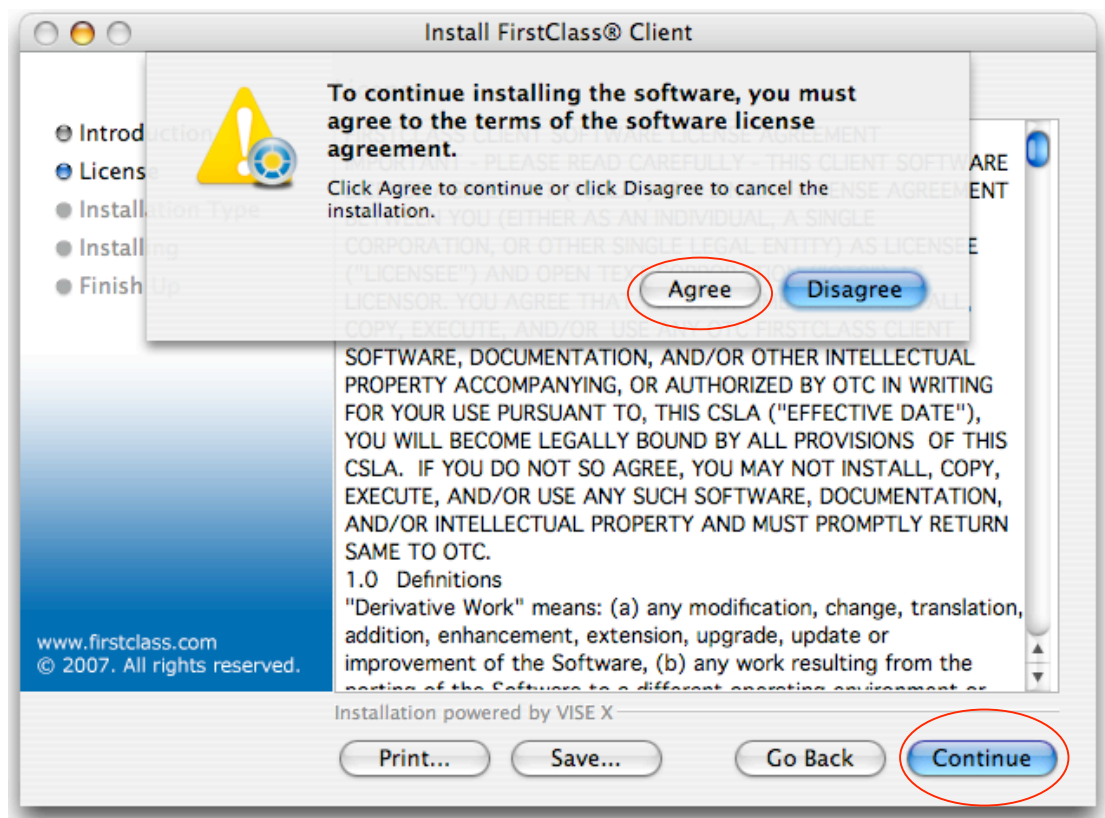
Install FirstClass® Client

To continue installing the software, you must agree to the terms of the software license agreement.

Click Agree to continue or click Disagree to cancel the installation.

Agree

Disagree

Introd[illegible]

Licens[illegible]

Installa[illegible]

Install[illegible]

Finish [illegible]

www.firstclass.com
© 2007. All rights reserved.

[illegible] CLIENT SOFTWARE LICENSE AGREEMENT
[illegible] - PLEASE READ CAREFULLY - THIS CLIENT SOFTWARE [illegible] LICENSE AGREEMENT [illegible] BETWEEN YOU (EITHER AS AN INDIVIDUAL, A SINGLE CORPORATION, OR OTHER SINGLE LEGAL ENTITY) AS LICENSEE ("LICENSEE") AND OPEN TEX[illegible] LICENSOR. YOU AGREE THA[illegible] ALL, COPY, EXECUTE, AND/OR USE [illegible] OTC FIRSTCLASS CLIENT SOFTWARE, DOCUMENTATION, AND/OR OTHER INTELLECTUAL PROPERTY ACCOMPANYING, OR AUTHORIZED BY OTC IN WRITING FOR YOUR USE PURSUANT TO, THIS CSLA ("EFFECTIVE DATE"), YOU WILL BECOME LEGALLY BOUND BY ALL PROVISIONS OF THIS CSLA. IF YOU DO NOT SO AGREE, YOU MAY NOT INSTALL, COPY, EXECUTE, AND/OR USE ANY SUCH SOFTWARE, DOCUMENTATION, AND/OR INTELLECTUAL PROPERTY AND MUST PROMPTLY RETURN SAME TO OTC.
1.0 Definitions
"Derivative Work" means: (a) any modification, change, translation, addition, enhancement, extension, upgrade, update or improvement of the Software, (b) any work resulting from the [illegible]

Installation powered by VISE X

Print...

Save...

Go Back

Continue